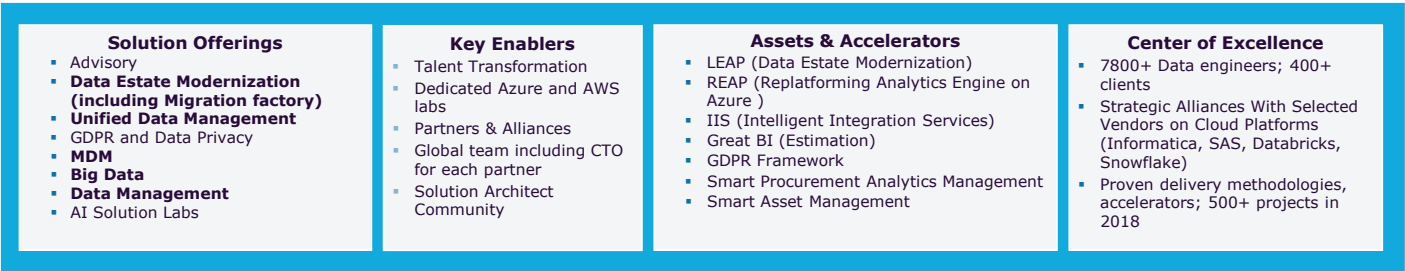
Solution Offerings
- Advisory
- Data Estate Modernization (including Migration factory)
- Unified Data Management
- GDPR and Data Privacy
- MDM
- Big Data
- Data Management
- AI Solution Labs

Key Enablers
- Talent Transformation
- Dedicated Azure and AWS labs
- Partners & Alliances
- Global team including CTO for each partner
- Solution Architect Community

Assets & Accelerators
- LEAP (Data Estate Modernization)
- REAP (Replatforming Analytics Engine on Azure )
- IIS (Intelligent Integration Services)
- Great BI (Estimation)
- GDPR Framework
- Smart Procurement Analytics Management
- Smart Asset Management

Center of Excellence
- 7800+ Data engineers; 400+ clients
- Strategic Alliances With Selected Vendors on Cloud Platforms (Informatica, SAS, Databricks, Snowflake)
- Proven delivery methodologies, accelerators; 500+ projects in 2018